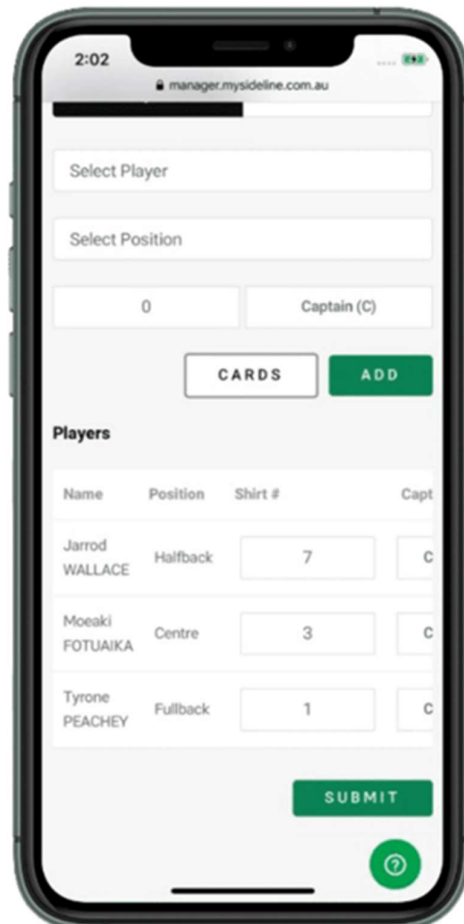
2:02

manager.mysideline.com.au

Select Player

Select Position

0

Captain (C)

CARDS

ADD

Players

| Name | Position | Shirt # | Capt |
|---|---|---|---|
| Jarrod WALLACE | Halfback | 7 | C |
| Moeaki FOTUAIKA | Centre | 3 | C |
| Tyrone PEACHEY | Fullback | 1 | C |

SUBMIT

?